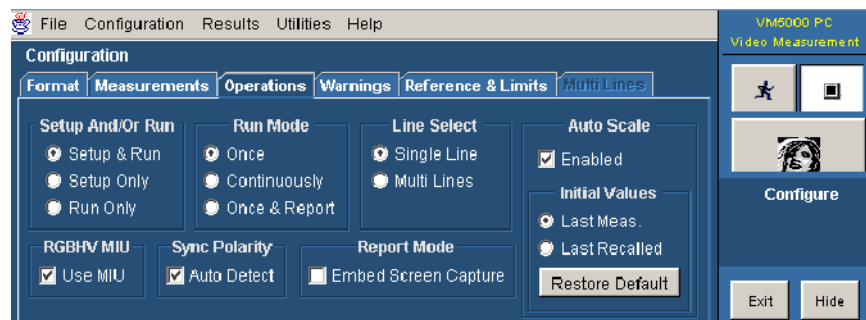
File Configuration Results Utilities Help

VM5000 PC
Video Measurement

Configuration

Format Measurements Operations Warnings Reference & Limits Multi Lines

Setup And/Or Run
Setup & Run
Setup Only
Run Only

Run Mode
Once
Continuously
Once & Report

Line Select
Single Line
Multi Lines

Auto Scale
Enabled

Initial Values
Last Meas.
Last Recalled
Restore Default

RGBHV MIU
Use MIU

Sync Polarity
Auto Detect

Report Mode
Embed Screen Capture

Configure

Exit Hide